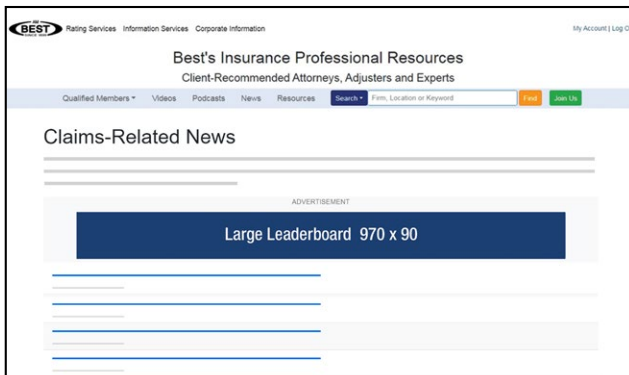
BEST Rating Services Information Services Corporate Information

My Account | Log O

Best's Insurance Professional Resources

Client-Recommended Attorneys, Adjusters and Experts

Qualified Members ▾ Videos Podcasts News Resources Search ▾ Firm, Location or Keyword Find Join Us

Claims-Related News

ADVERTISEMENT

Large Leaderboard 970 x 90